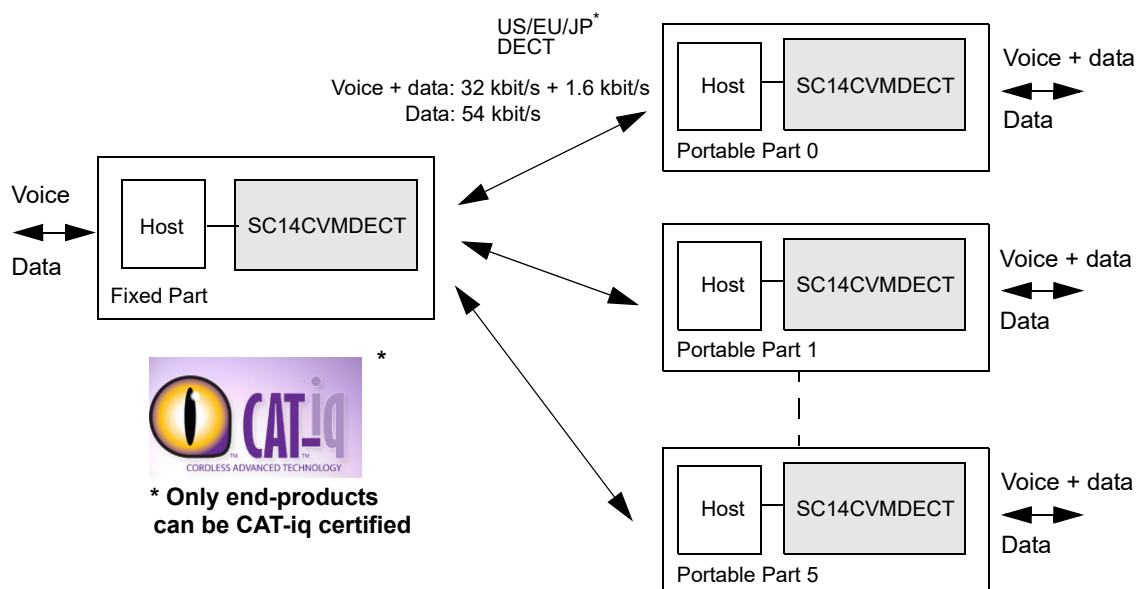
US/EU/JP*
DECT

Voice + data: 32 kbit/s + 1.6 kbit/s
Data: 54 kbit/s

Host

SC14CVMDECT

Portable Part 0

Voice + data

Data

Voice

Data

Host

SC14CVMDECT

Fixed Part

Host

SC14CVMDECT

Portable Part 1

Voice + data

Data

*

CAT-iq

CORDLESS ADVANCED TECHNOLOGY

* Only end-products can be CAT-iq certified

Host

SC14CVMDECT

Portable Part 5

Voice + data

Data